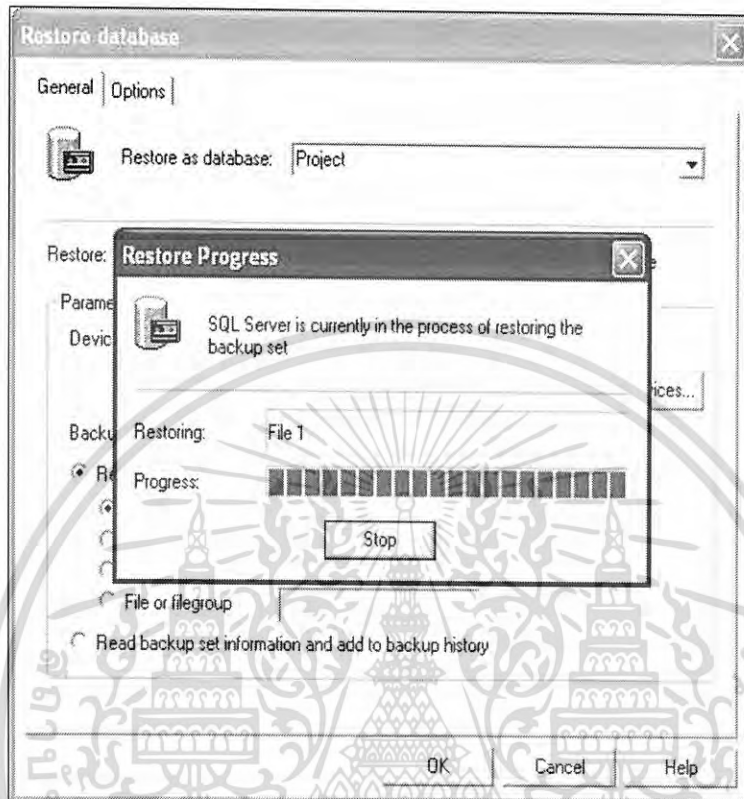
Restore database

General | Options |

Restore as database: Project

Restore: 

Parame

Devic

Backu

Re

File or filegroup

Read backup set information and add to backup history

Restore Progress

SQL Server is currently in the process of restoring the backup set

ices...

Restoring: File 1

Progress:

Stop

OK Cancel Help